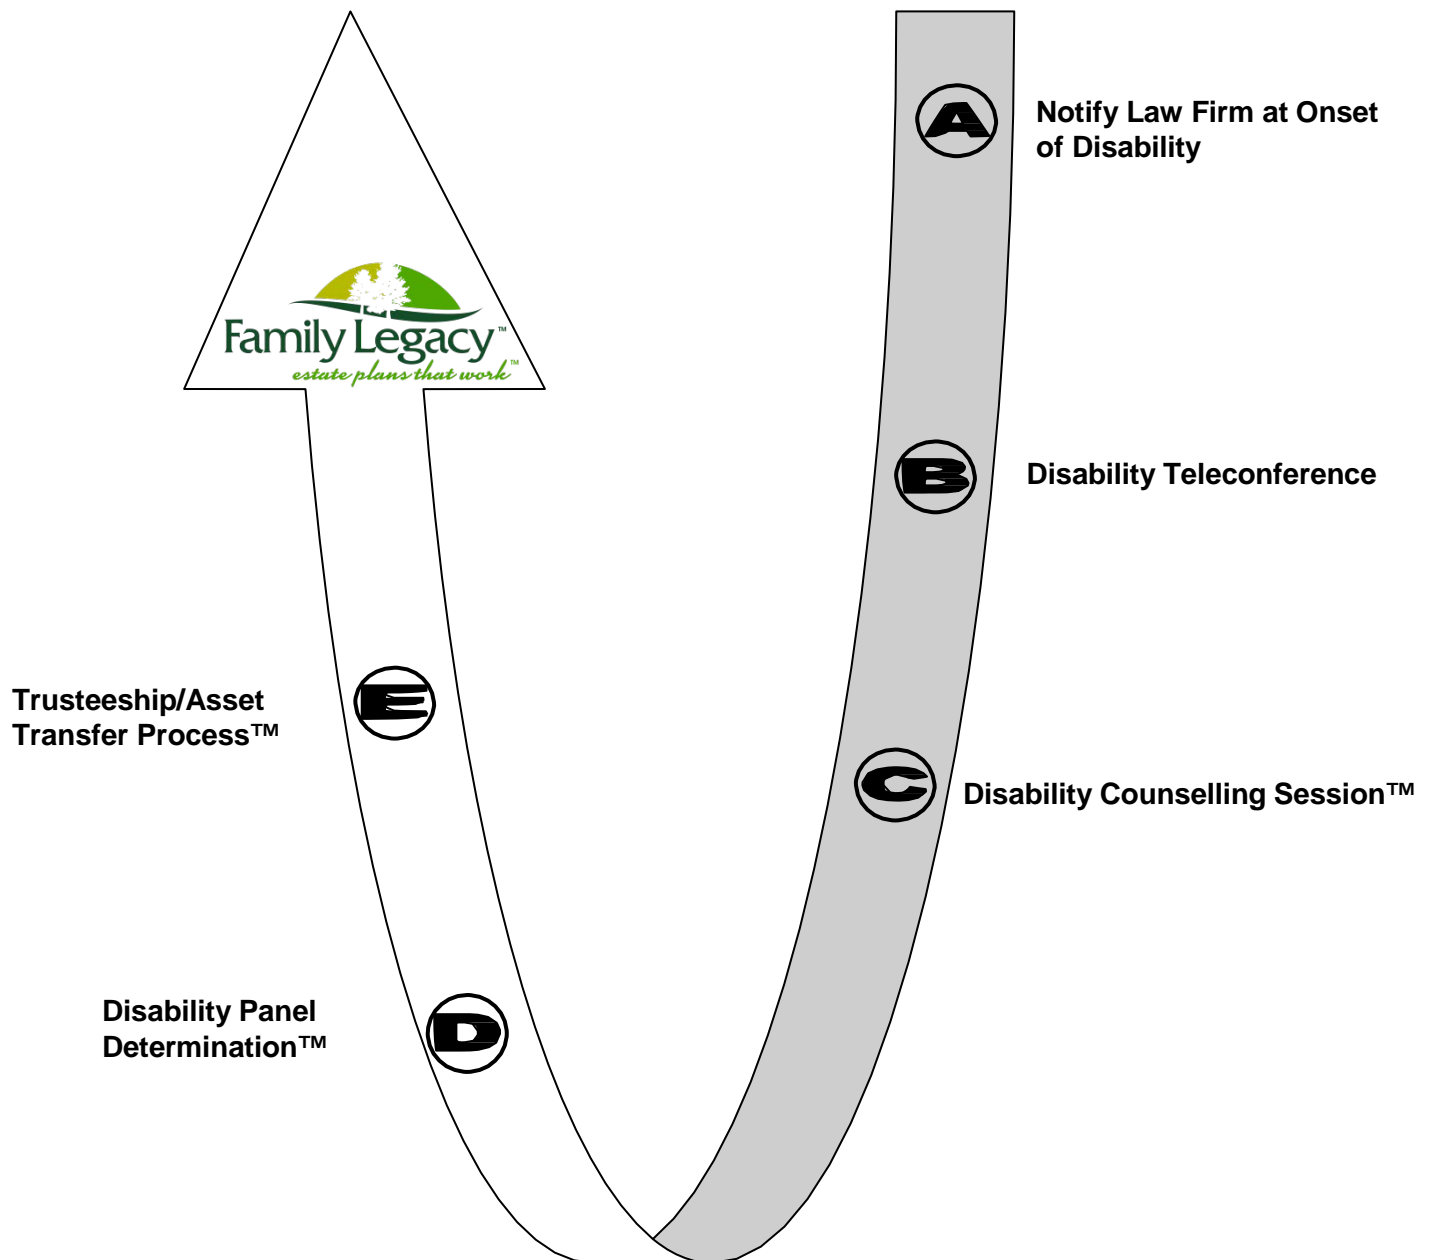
Family Legacy™
estate plans that work™

A
Notify Law Firm at Onset of Disability

B
Disability Teleconference

C
Disability Counselling Session™

D
Disability Panel Determination™

E
Trusteeship/Asset Transfer Process™